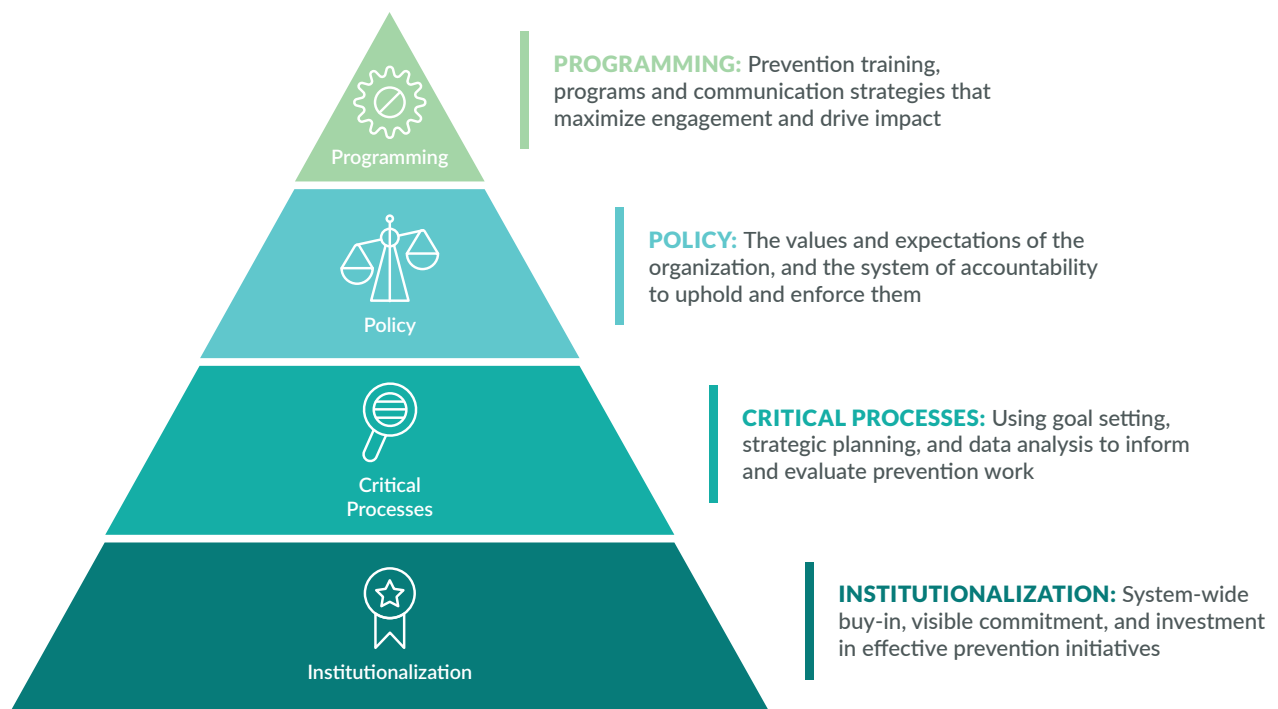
Programming

PROGRAMMING: Prevention training, programs and communication strategies that maximize engagement and drive impact

Policy

POLICY: The values and expectations of the organization, and the system of accountability to uphold and enforce them

Critical Processes

CRITICAL PROCESSES: Using goal setting, strategic planning, and data analysis to inform and evaluate prevention work

Institutionalization

INSTITUTIONALIZATION: System-wide buy-in, visible commitment, and investment in effective prevention initiatives